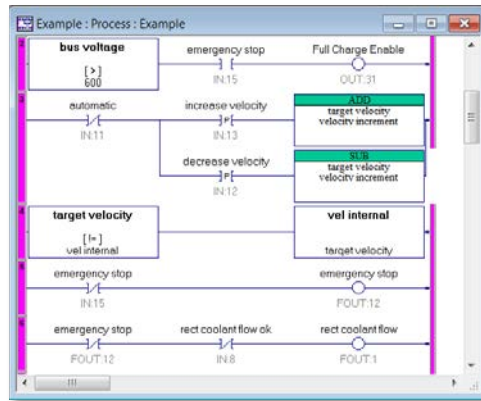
Example : Process : Example

bus voltage
[>]
600

emergency stop
IN:15

Full Charge Enable
OUT:31

automatic
IN:11

increase velocity
P
IN:13

ADD
target velocity
velocity increment

decrease velocity
P
IN:12

SUB
target velocity
velocity increment

target velocity
[!=]
vel internal

vel internal
target velocity

emergency stop
IN:15

emergency stop
FOUT:12

emergency stop
FOUT:12

rect coolant flow ok
IN:8

rect coolant flow
FOUT:1